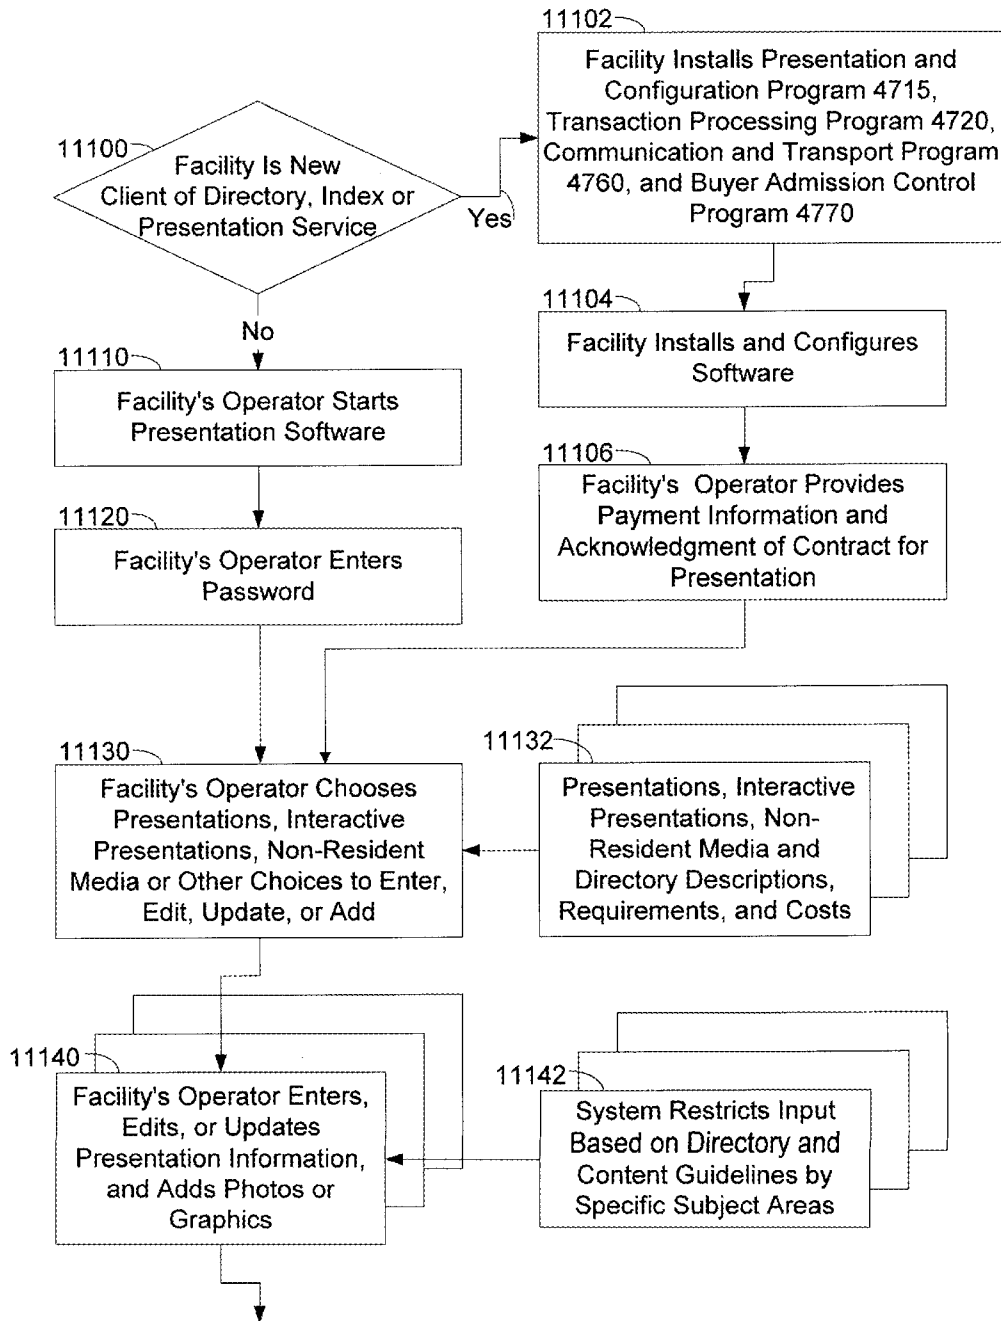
11102

Facility Installs Presentation and Configuration Program 4715, Transaction Processing Program 4720, Communication and Transport Program 4760, and Buyer Admission Control Program 4770

11100

Facility Is New Client of Directory, Index or Presentation Service

Yes

No

11104

Facility Installs and Configures Software

11110

Facility's Operator Starts Presentation Software

11106

Facility's Operator Provides Payment Information and Acknowledgment of Contract for Presentation

11120

Facility's Operator Enters Password

11130

Facility's Operator Chooses Presentations, Interactive Presentations, Non-Resident Media or Other Choices to Enter, Edit, Update, or Add

11132

Presentations, Interactive Presentations, Non-Resident Media and Directory Descriptions, Requirements, and Costs

11140

Facility's Operator Enters, Edits, or Updates Presentation Information, and Adds Photos or Graphics

11142

System Restricts Input Based on Directory and Content Guidelines by Specific Subject Areas